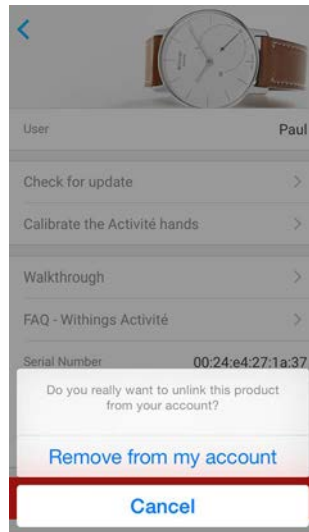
<

User

Paul

Check for update

>

Calibrate the Activité hands

>

Walkthrough

>

FAQ - Withings Activité

>

Serial Number

00:24:e4:27:1a:37

Do you really want to unlink this product from your account?

Remove from my account

Cancel